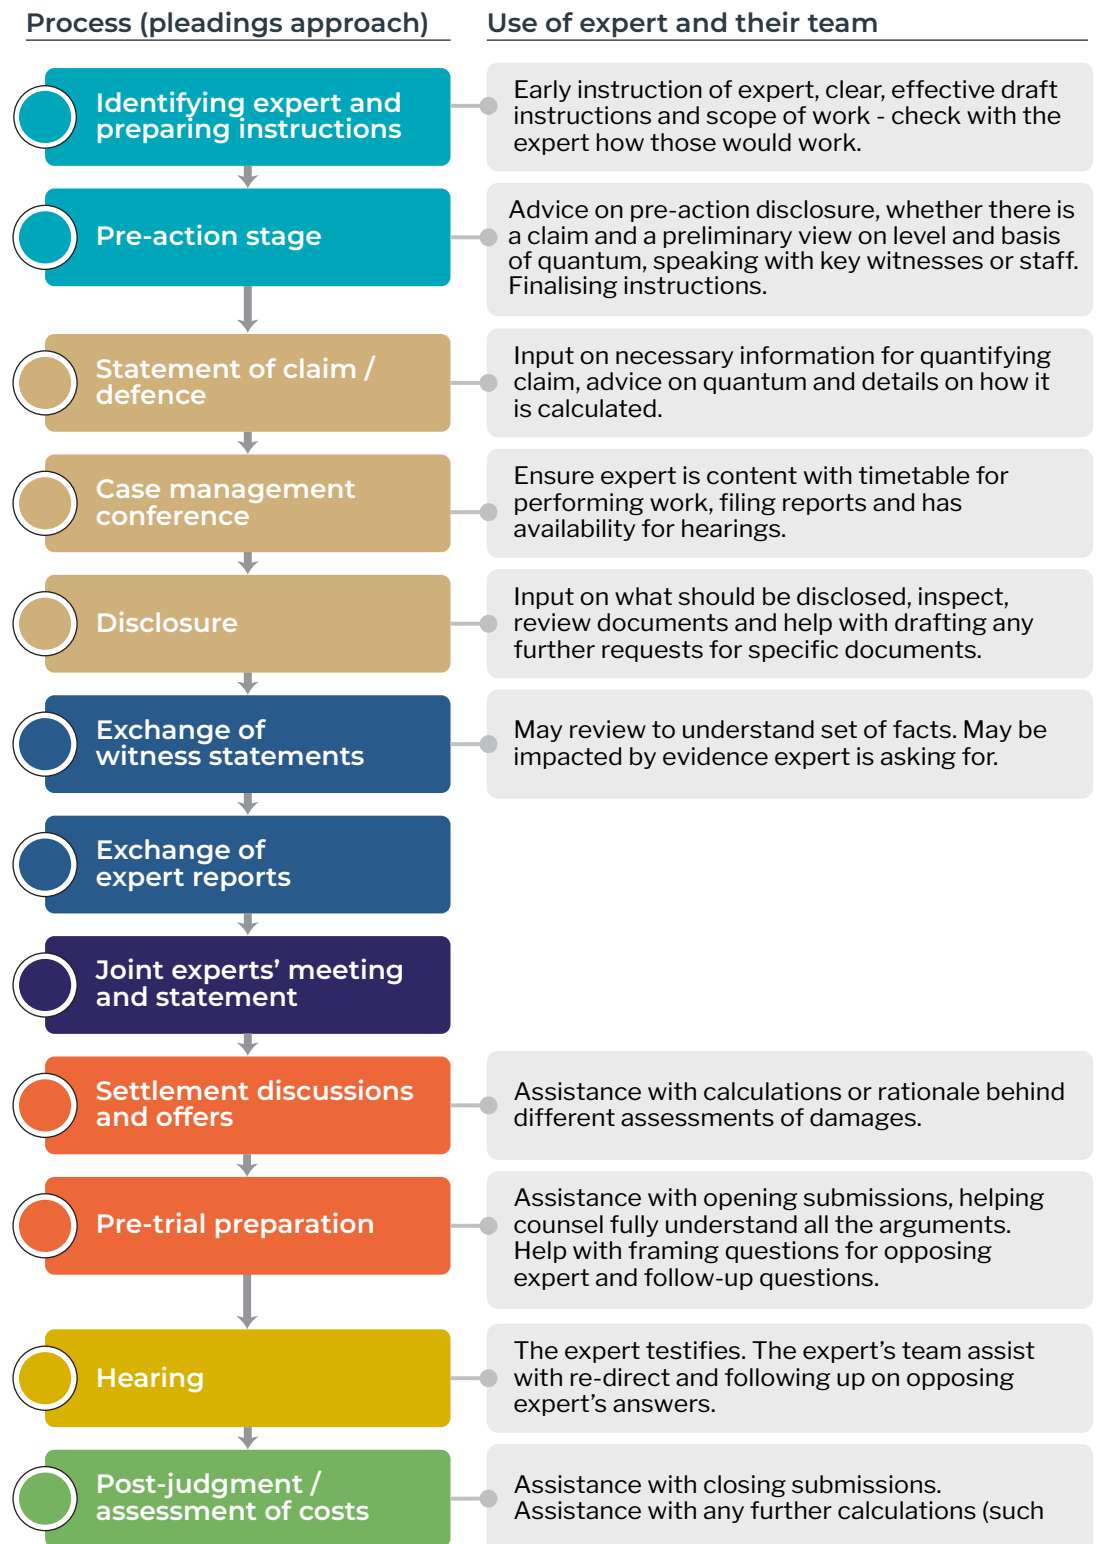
Process (pleadings approach)

Use of expert and their team

Identifying expert and preparing instructions

Early instruction of expert, clear, effective draft instructions and scope of work - check with the expert how those would work.

Pre-action stage

Advice on pre-action disclosure, whether there is a claim and a preliminary view on level and basis of quantum, speaking with key witnesses or staff. Finalising instructions.

Statement of claim / defence

Input on necessary information for quantifying claim, advice on quantum and details on how it is calculated.

Case management conference

Ensure expert is content with timetable for performing work, filing reports and has availability for hearings.

Disclosure

Input on what should be disclosed, inspect, review documents and help with drafting any further requests for specific documents.

Exchange of witness statements

May review to understand set of facts. May be impacted by evidence expert is asking for.

Exchange of expert reports

Joint experts' meeting and statement

Settlement discussions and offers

Assistance with calculations or rationale behind different assessments of damages.

Pre-trial preparation

Assistance with opening submissions, helping counsel fully understand all the arguments. Help with framing questions for opposing expert and follow-up questions.

Hearing

The expert testifies. The expert's team assist with re-direct and following up on opposing expert's answers.

Post-judgment / assessment of costs

Assistance with closing submissions. Assistance with any further calculations (such